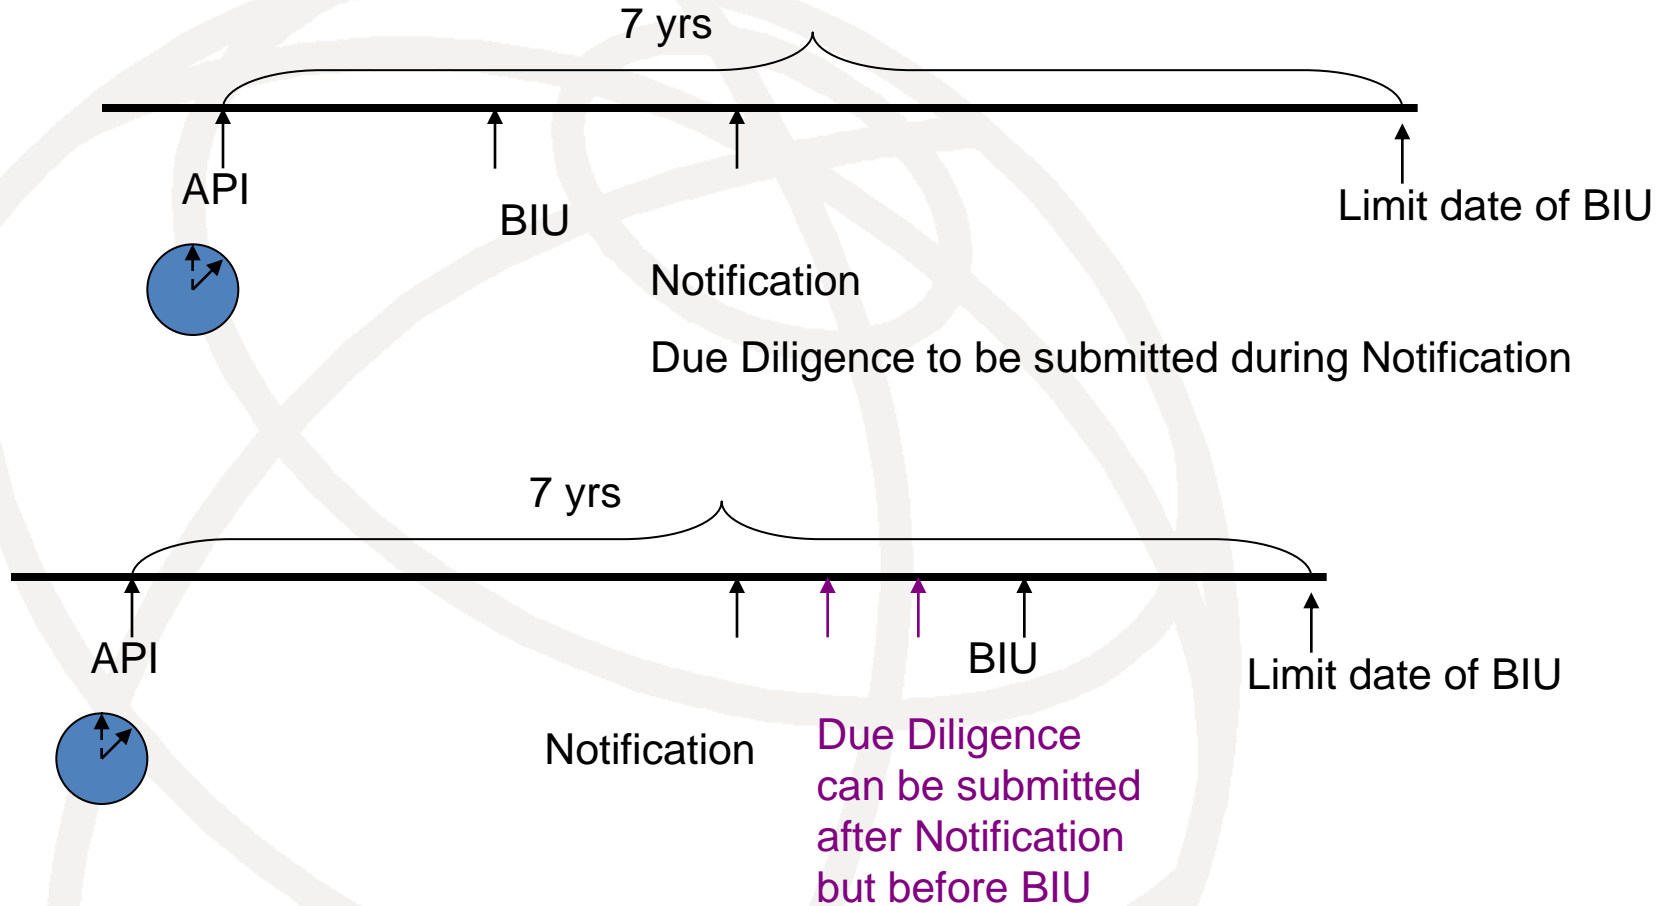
7 yrs

API

BIU

Limit date of BIU

Notification

Due Diligence to be submitted during Notification

7 yrs

API

BIU

Limit date of BIU

Notification

Due Diligence can be submitted after Notification but before BIU